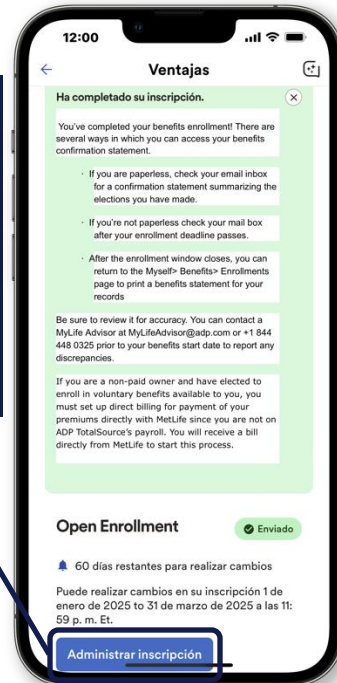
12:00

Ventajas

Ha completado su inscripción.

You've completed your benefits enrollment! There are several ways in which you can access your benefits confirmation statement.

· If you are paperless, check your email inbox for a confirmation statement summarizing the elections you have made.

· If you're not paperless check your mail box after your enrollment deadline passes.

· After the enrollment window closes, you can return to the Myself> Benefits> Enrollments page to print a benefits statement for your records

Be sure to review it for accuracy. You can contact a MyLife Advisor at MyLifeAdvisor@adp.com or +1 844 448 0325 prior to your benefits start date to report any discrepancies.

If you are a non-paid owner and have elected to enroll in voluntary benefits available to you, you must set up direct billing for payment of your premiums directly with MetLife since you are not on ADP TotalSource's payroll. You will receive a bill directly from MetLife to start this process.

Open Enrollment

Enviado

60 días restantes para realizar cambios

Puede realizar cambios en su inscripción 1 de enero de 2025 a 31 de marzo de 2025 a las 11:59 p. m. Et.

Administrar inscripción